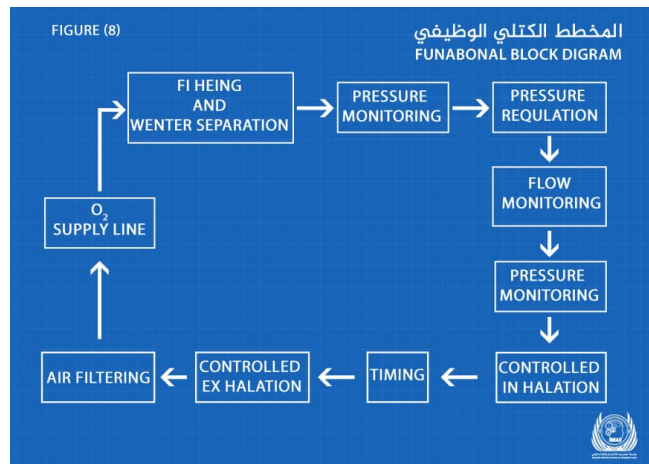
FIGURE (8)

المخطط الكتلي الوظيفي
FUNABONAL BLOCK DIGRAM

FI HEING AND WENTER SEPARATION

PRESSURE MONITORING

PRESSURE REQULATION

FLOW MONITORING

PRESSURE MONITORING

CONTROLLED IN HALATION

TIMING

CONTROLLED EX HALATION

AIR FILTERING

$O_2$ SUPPLY LINE